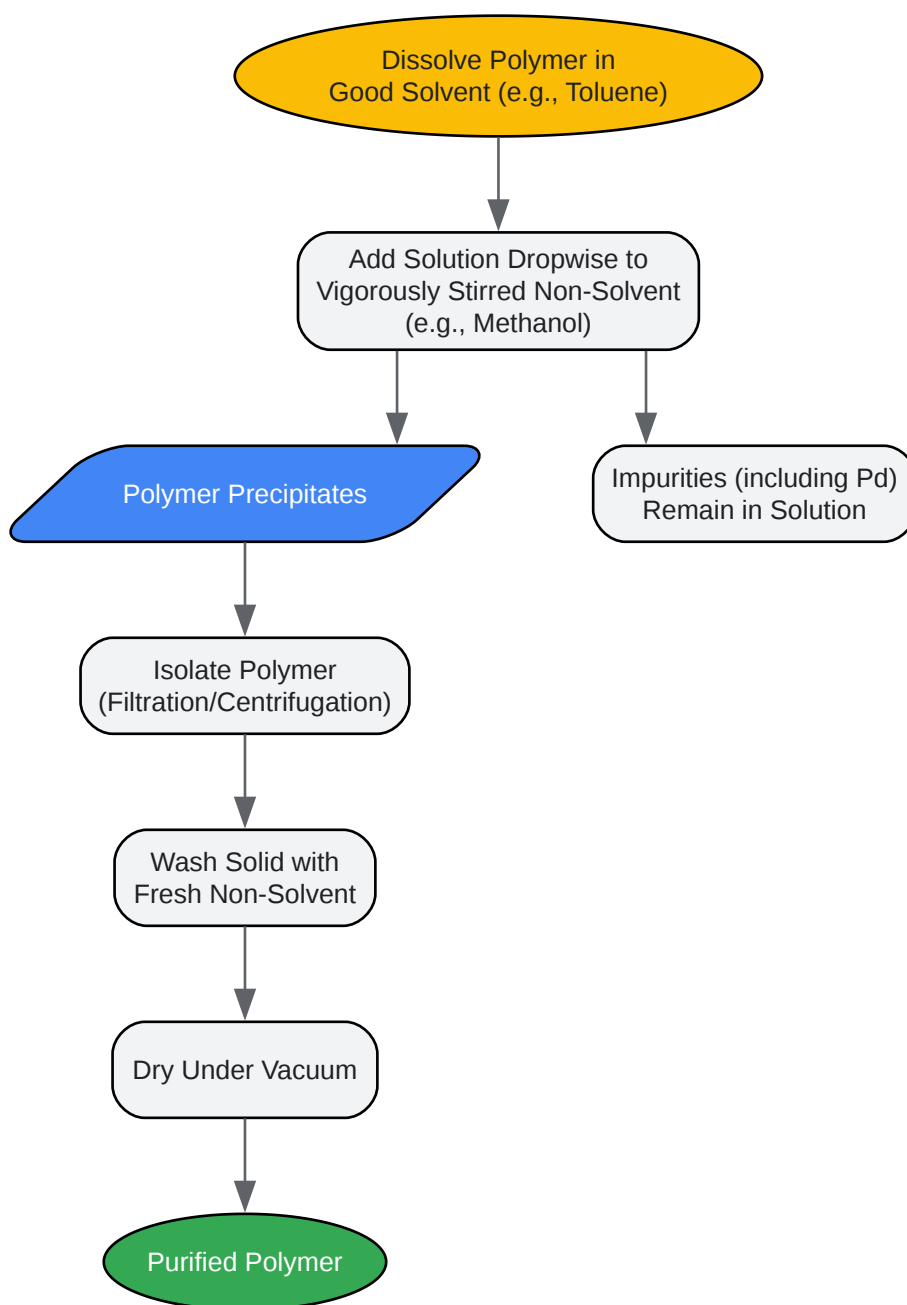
Dissolve Polymer in Good Solvent (e.g., Toluene)

Add Solution Dropwise to Vigorously Stirred Non-Solvent (e.g., Methanol)

Polymer Precipitates

Impurities (including Pd) Remain in Solution

Isolate Polymer (Filtration/Centrifugation)

Wash Solid with Fresh Non-Solvent

Dry Under Vacuum

Purified Polymer